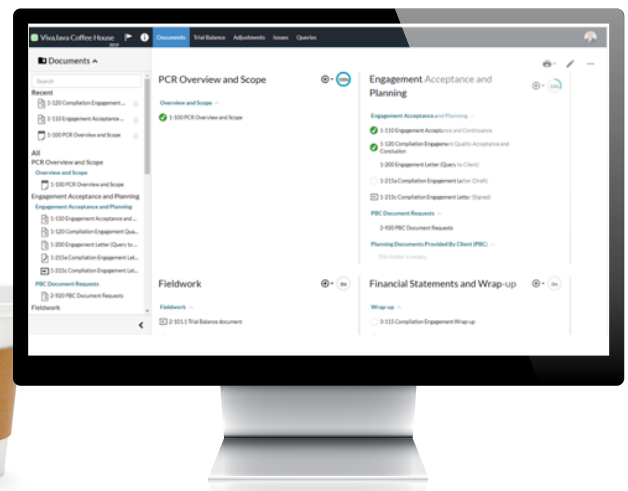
Viva Java Coffee House 2019

Documents Trial Balance Adjustments Issues Queries

Documents

Search

Recent

1-120 Compilation Engagement...

1-110 Engagement Acceptance...

1-100 PCR Overview and Scope

All

PCR Overview and Scope

Overview and Scope

1-100 PCR Overview and Scope

Engagement Acceptance and Planning

Engagement Acceptance and Planning

1-110 Engagement Acceptance and...

1-120 Compilation Engagement Qua...

1-200 Engagement Letter (Query to...

1-215a Compilation Engagement Let...

1-215c Compilation Engagement Let...

PBC Document Requests

2-920 PBC Document Requests

Fieldwork

PCR Overview and Scope

100%

Overview and Scope

1-100 PCR Overview and Scope

Engagement Acceptance and Planning

33%

Engagement Acceptance and Planning

1-110 Engagement Acceptance and Continuance

1-120 Compilation Engagement Quality Acceptance and Conclusion

1-200 Engagement Letter (Query to Client)

1-215a Compilation Engagement Letter (Draft)

1-215c Compilation Engagement Letter (Signed)

PBC Document Requests

2-920 PBC Document Requests

Planning Documents Provided By Client (PBC)

This folder is empty.

Fieldwork

0%

Fieldwork

2-101.1 Trial Balance document

Financial Statements and Wrap-up

0%

Wrap-up

3-115 Compilation Engagement Wrap-up